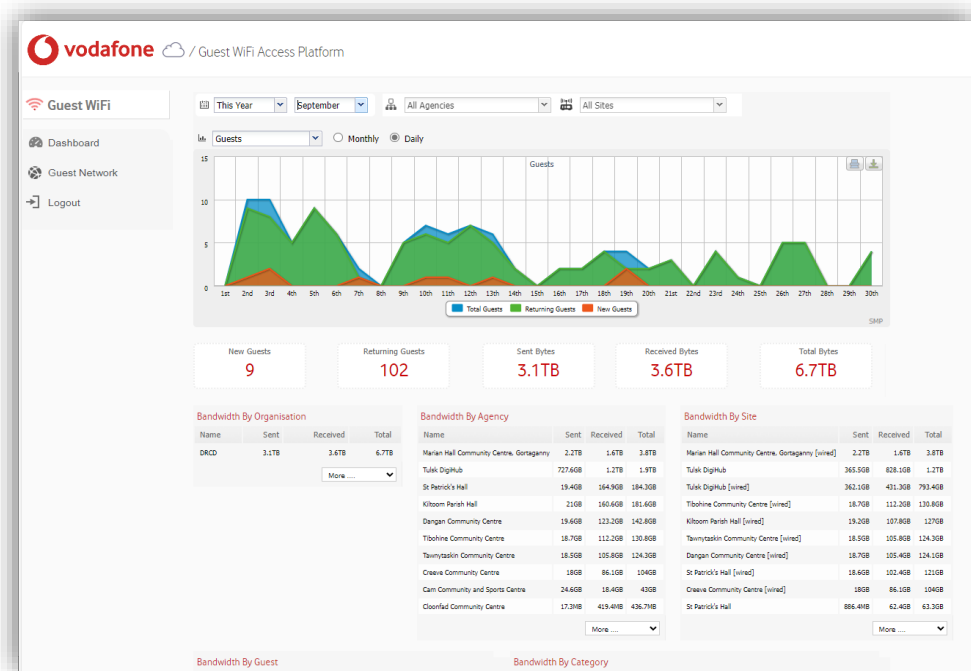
vodafone / Guest WiFi Access Platform

Guest WiFi

Dashboard

Guest Network

Logout

This Year September All Agencies All Sites

Guests Monthly Daily

Guests

15
10
5
0

1st 2nd 3rd 4th 5th 6th 7th 8th 9th 10th 11th 12th 13th 14th 15th 16th 17th 18th 19th 20th 21st 22nd 23rd 24th 25th 26th 27th 28th 29th 30th

Total Guests Returning Guests New Guests

SMP

New Guests
9

Returning Guests
102

Sent Bytes
3.1TB

Received Bytes
3.6TB

Total Bytes
6.7TB

Bandwidth By Organisation

| Name | Sent | Received | Total |
|---|---|---|---|
| DRCD | 3.1TB | 3.6TB | 6.7TB |

More ....

Bandwidth By Agency

| Name | Sent | Received | Total |
|---|---|---|---|
| Marian Hall Community Centre, Gortaganny | 2.2TB | 1.6TB | 3.8TB |
| Tulsk DigiHub | 727.6GB | 1.2TB | 1.9TB |
| St Patrick's Hall | 19.4GB | 164.9GB | 184.3GB |
| Kiltoom Parish Hall | 21GB | 160.6GB | 181.6GB |
| Dangan Community Centre | 19.6GB | 123.2GB | 142.8GB |
| Tibohine Community Centre | 18.7GB | 112.2GB | 130.8GB |
| Tawnytaskin Community Centre | 18.5GB | 105.8GB | 124.3GB |
| Creeve Community Centre | 18GB | 86.1GB | 104GB |
| Cam Community and Sports Centre | 24.6GB | 18.4GB | 43GB |
| Cloonfad Community Centre | 17.3MB | 419.4MB | 436.7MB |

More ....

Bandwidth By Site

| Name | Sent | Received | Total |
|---|---|---|---|
| Marian Hall Community Centre, Gortaganny [wired] | 2.2TB | 1.6TB | 3.8TB |
| Tulsk DigiHub | 365.5GB | 828.1GB | 1.2TB |
| Tulsk DigiHub [wired] | 362.1GB | 431.3GB | 793.4GB |
| Tibohine Community Centre [wired] | 18.7GB | 112.2GB | 130.8GB |
| Kiltoom Parish Hall [wired] | 19.2GB | 107.8GB | 127GB |
| Tawnytaskin Community Centre [wired] | 18.5GB | 105.8GB | 124.3GB |
| Dangan Community Centre [wired] | 18.7GB | 105.4GB | 124.1GB |
| St Patrick's Hall [wired] | 18.6GB | 102.4GB | 121GB |
| Creeve Community Centre [wired] | 18GB | 86.1GB | 104GB |
| St Patrick's Hall | 866.4MB | 62.4GB | 63.3GB |

More ....

Bandwidth By Guest

Bandwidth By Category